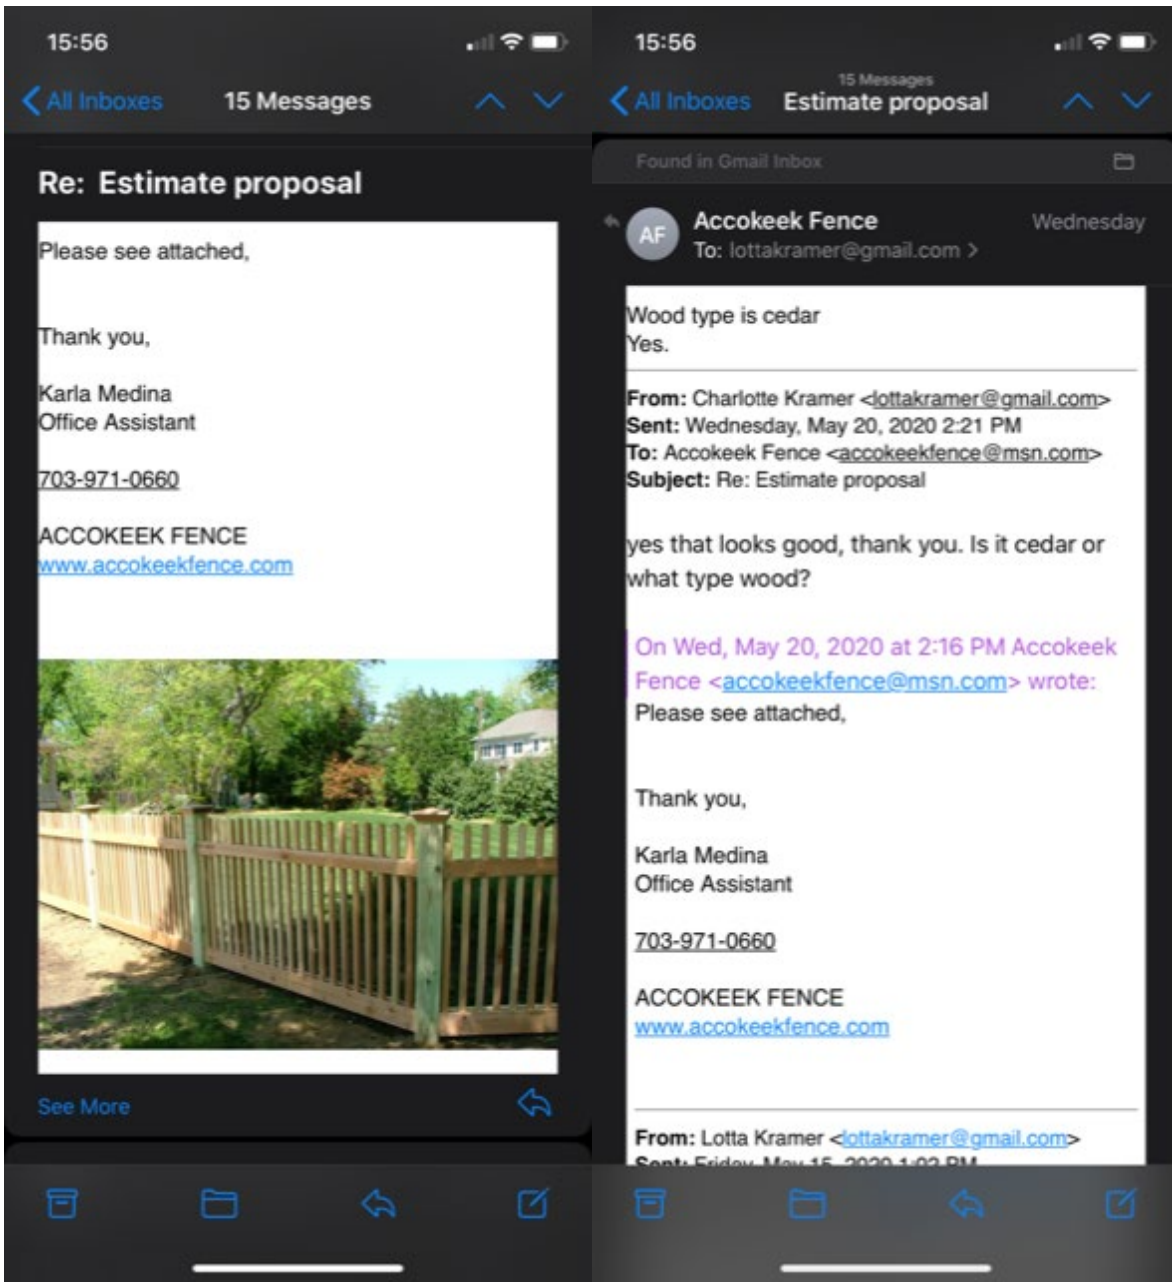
15:56

All Inboxes 15 Messages

Re: Estimate proposal

Please see attached,

Thank you,

Karla Medina
Office Assistant

703-971-0660

ACCOKEEK FENCE
www.accokeekfence.com

See More

15:56

All Inboxes 15 Messages Estimate proposal

Found in Gmail Inbox

AF Accokeek Fence Wednesday
To: lottakramer@gmail.com >

Wood type is cedar
Yes.

From: Charlotte Kramer <lottakramer@gmail.com>
Sent: Wednesday, May 20, 2020 2:21 PM
To: Accokeek Fence <accokeekfence@msn.com>
Subject: Re: Estimate proposal

yes that looks good, thank you. Is it cedar or what type wood?

On Wed, May 20, 2020 at 2:16 PM Accokeek Fence <accokeekfence@msn.com> wrote:
Please see attached,

Thank you,

Karla Medina
Office Assistant

703-971-0660

ACCOKEEK FENCE
www.accokeekfence.com

From: Lotta Kramer <lottakramer@gmail.com>
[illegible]